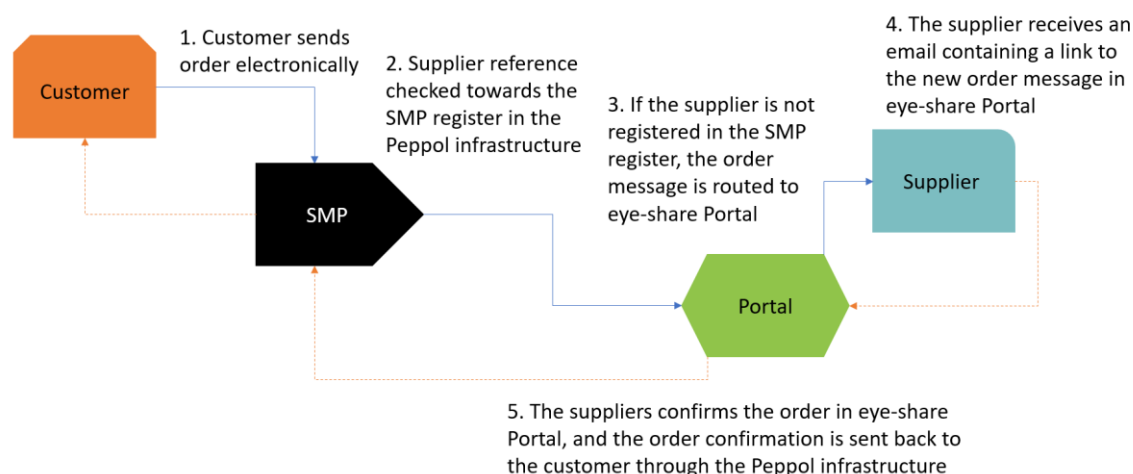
Customer

1. Customer sends order electronically

2. Supplier reference checked towards the SMP register in the Peppol infrastructure

3. If the supplier is not registered in the SMP register, the order message is routed to eye-share Portal

4. The supplier receives an email containing a link to the new order message in eye-share Portal

SMP

Supplier

Portal

5. The suppliers confirms the order in eye-share Portal, and the order confirmation is sent back to the customer through the Peppol infrastructure